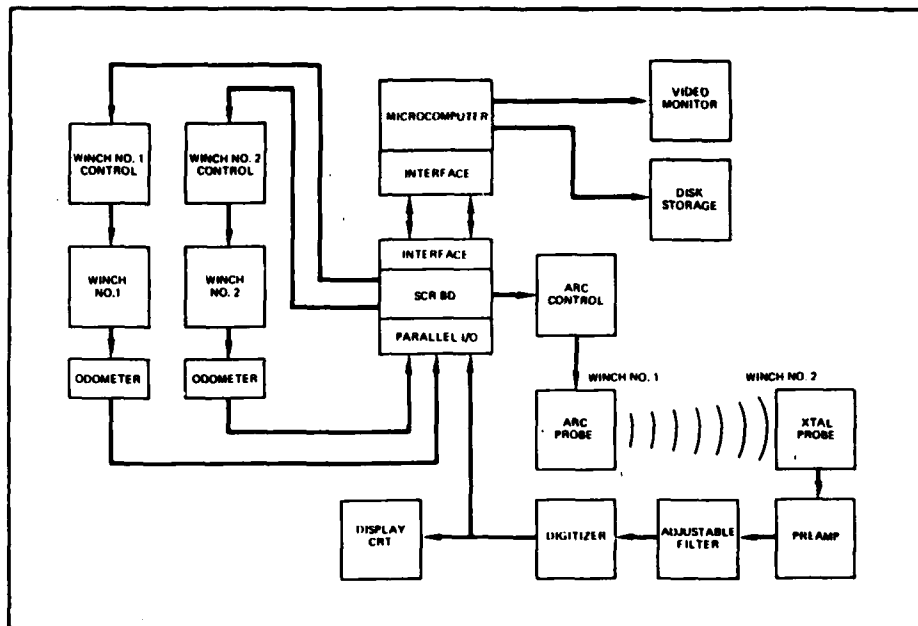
MICROCOMPUTER

INTERFACE

VIDEO MONITOR

DISK STORAGE

WINCH NO. 1 CONTROL

WINCH NO. 2 CONTROL

WINCH NO.1

WINCH NO. 2

ODOMETER

ODOMETER

INTERFACE

SCR BD

PARALLEL I/O

ARC CONTROL

WINCH NO. 1

WINCH NO. 2

ARC PROBE

XTAL PROBE

DISPLAY CRT

DIGITIZER

ADJUSTABLE FILTER

PREAMP